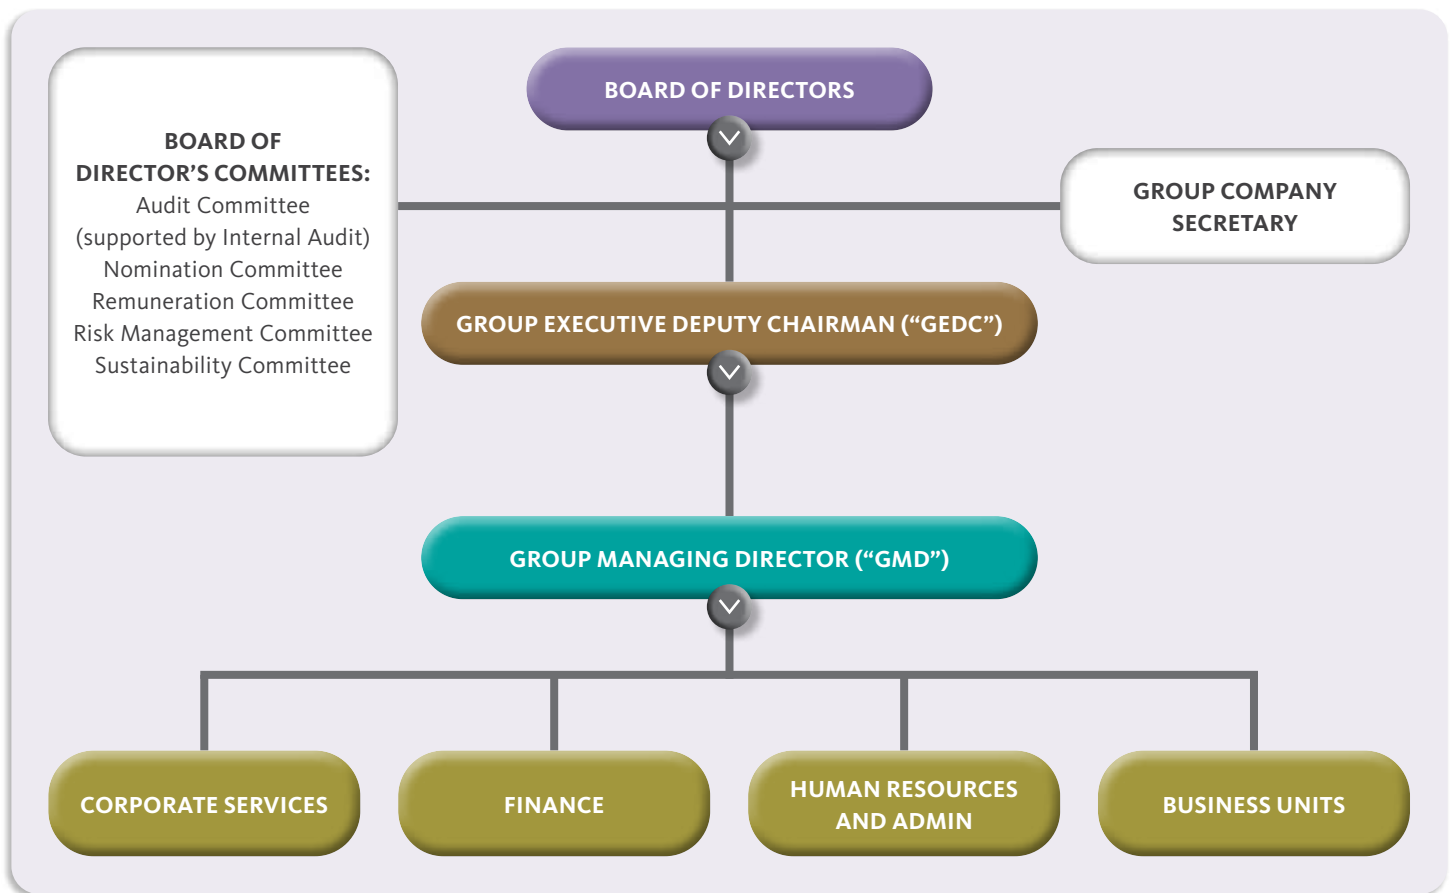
BOARD OF DIRECTORS

BOARD OF DIRECTOR'S COMMITTEES:
Audit Committee
(supported by Internal Audit)
Nomination Committee
Remuneration Committee
Risk Management Committee
Sustainability Committee

GROUP COMPANY SECRETARY

GROUP EXECUTIVE DEPUTY CHAIRMAN ("GEDC")

GROUP MANAGING DIRECTOR ("GMD")

CORPORATE SERVICES

FINANCE

HUMAN RESOURCES AND ADMIN

BUSINESS UNITS